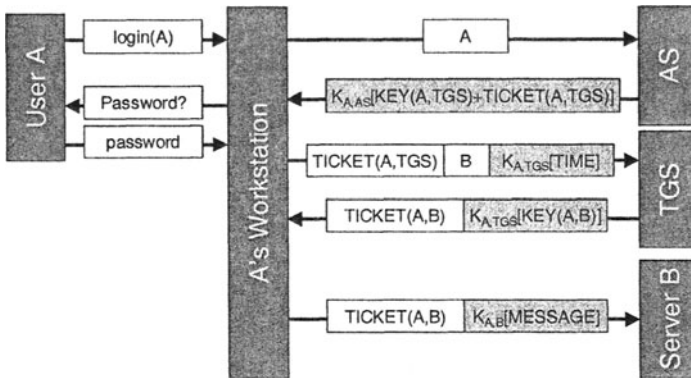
User A

login(A)

Password?

password

A's Workstation

A

$K_{A,AS}$[KEY(A,TGS)+TICKET(A,TGS)]

TICKET(A,TGS) | B | $K_{A,TGS}$[TIME]

TICKET(A,B) | $K_{A,TGS}$[KEY(A,B)]

TICKET(A,B) | $K_{A,B}$[MESSAGE]

AS

TGS

Server B